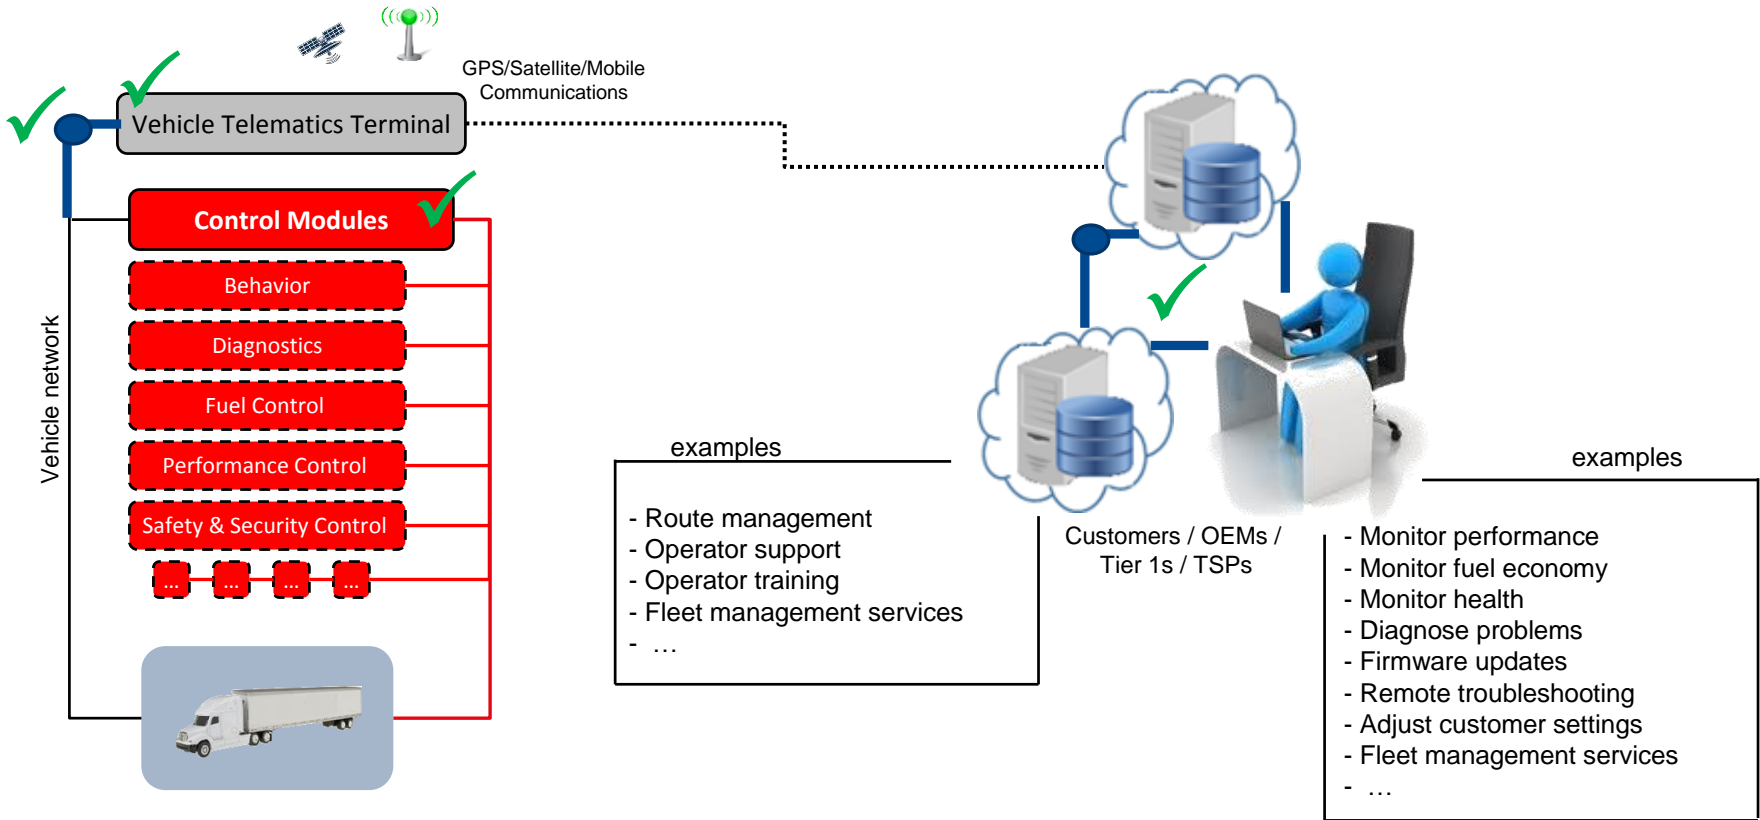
GPS/Satellite/Mobile Communications

Vehicle Telematics Terminal

Control Modules

Behavior

Diagnostics

Fuel Control

Performance Control

Safety & Security Control

... ... ... ...

Vehicle network

examples

- Route management
- Operator support
- Operator training
- Fleet management services
- …

Customers / OEMs / Tier 1s / TSPs

examples

- Monitor performance
- Monitor fuel economy
- Monitor health
- Diagnose problems
- Firmware updates
- Remote troubleshooting
- Adjust customer settings
- Fleet management services
- …